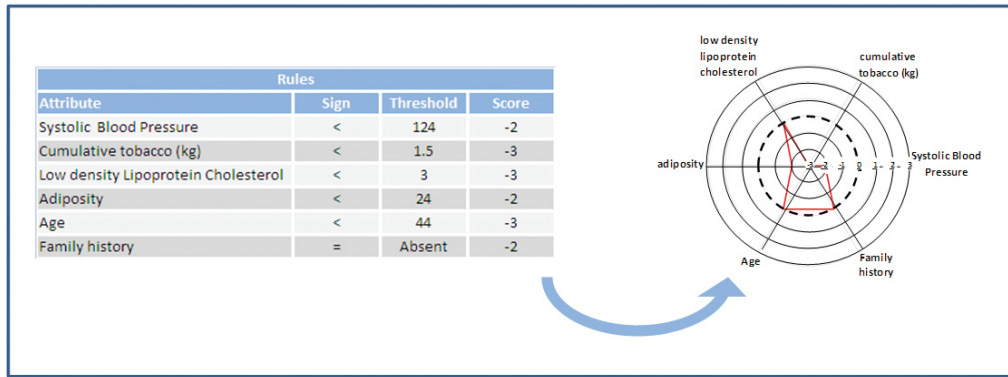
| Rules | | | |
|---|---|---|---|
| Attribute | Sign | Threshold | Score |
| Systolic Blood Pressure | < | 124 | -2 |
| Cumulative tobacco (kg) | < | 1.5 | -3 |
| Low density Lipoprotein Cholesterol | < | 3 | -3 |
| Adiposity | < | 24 | -2 |
| Age | < | 44 | -3 |
| Family history | = | Absent | -2 |

low density lipoprotein cholesterol

cumulative tobacco (kg)

adiposity

-3 -2 -1 0 1 2 3

Systolic Blood Pressure

Age

Family history